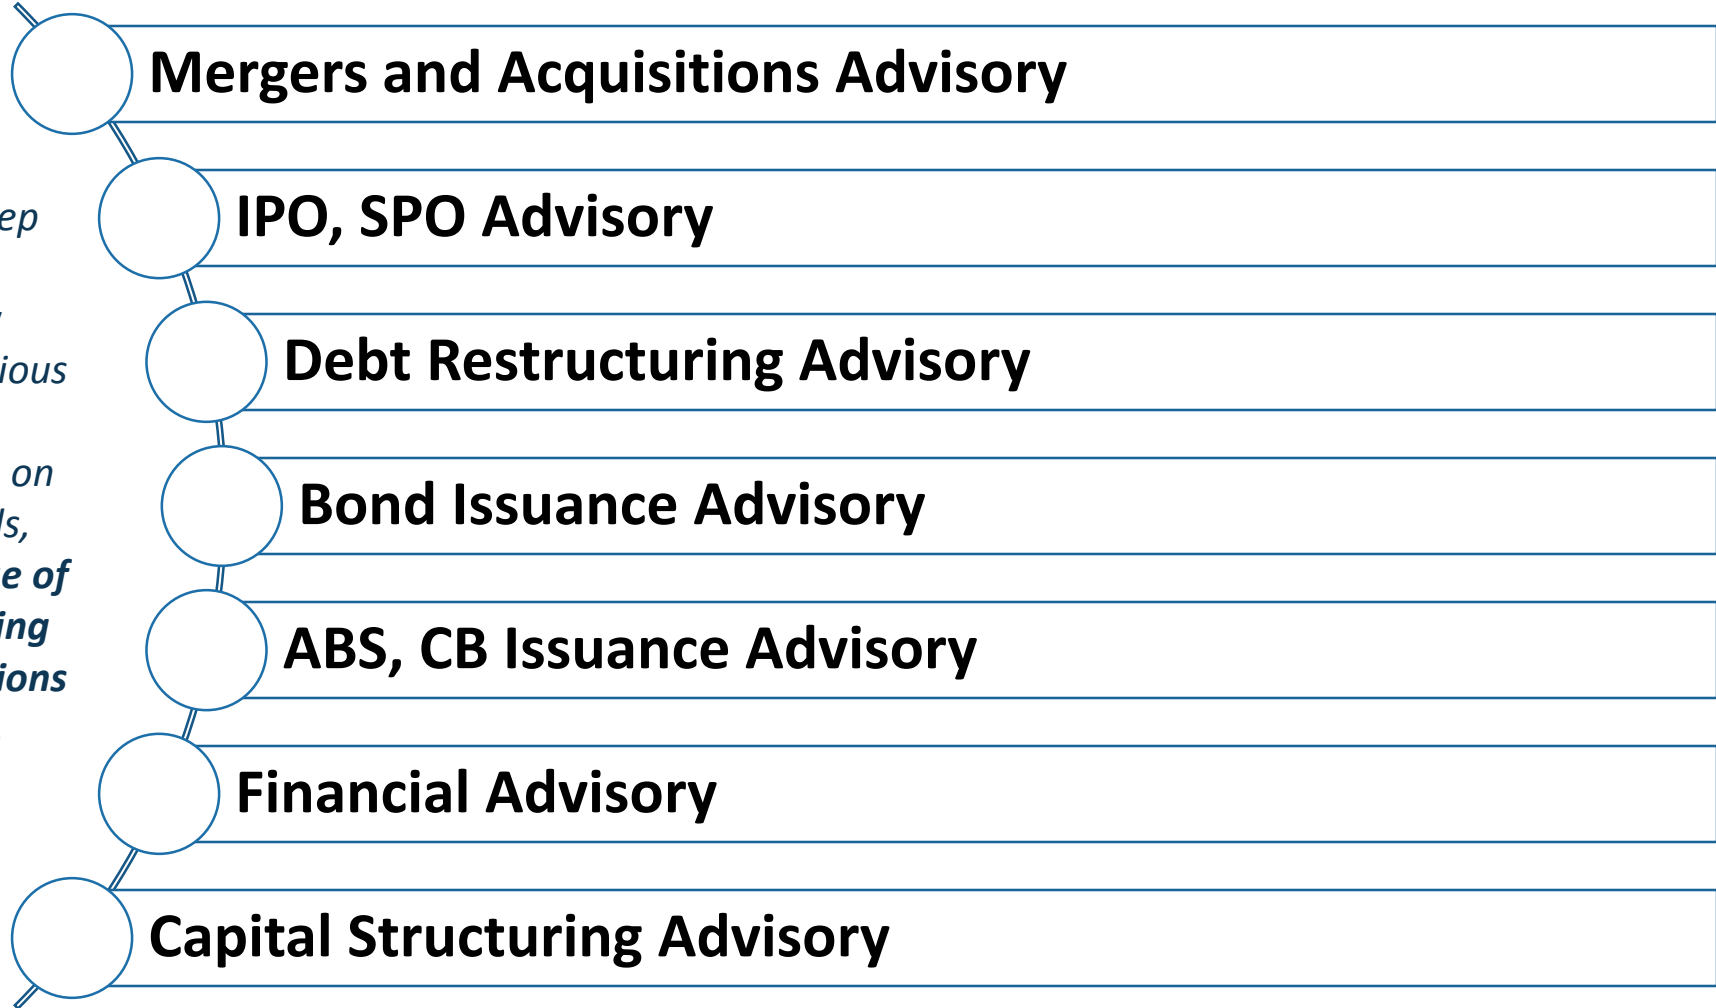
ep

ious

on
ls,
e of
ing
ions

Mergers and Acquisitions Advisory

IPO, SPO Advisory

Debt Restructuring Advisory

Bond Issuance Advisory

ABS, CB Issuance Advisory

Financial Advisory

Capital Structuring Advisory